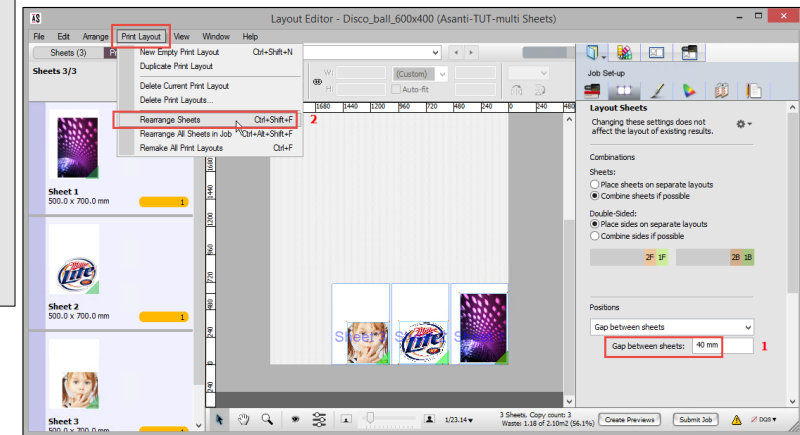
Layout Editor - Disco_ball_600x400 (Asanti-TUT-multi Sheets)

File Edit Arrange Print Layout View Window Help

Sheets (3)

Sheets 3/3

New Empty Print Layout Ctrl+Shift+N
Duplicate Print Layout
Delete Current Print Layout
Delete Print Layouts...
Rearrange Sheets Ctrl+Shift+F 2
Rearrange All Sheets in Job Ctrl+Alt+Shift+F
Remake All Print Layouts Ctrl+F

(Custom)
Auto-fit

1680 1440 1200 960 720 480 240 0 240 480

Sheet 1
500.0 x 700.0 mm
1

Sheet 2
500.0 x 700.0 mm
1

Sheet 3
500.0 x 700.0 mm
1

Job Set-up

Layout Sheets
Changing these settings does not affect the layout of existing results.

Combinations
Sheets:
Place sheets on separate layouts
Combine sheets if possible
Double-Sided:
Place sides on separate layouts
Combine sides if possible

2F 1F 2B 1B

Positions
Gap between sheets
Gap between sheets: 40 mm 1

1/23.14
3 Sheets. Copy count: 3
Waste: 1.18 of 2.10m2 (56.1%)
Create Previews
Submit Job
DQS